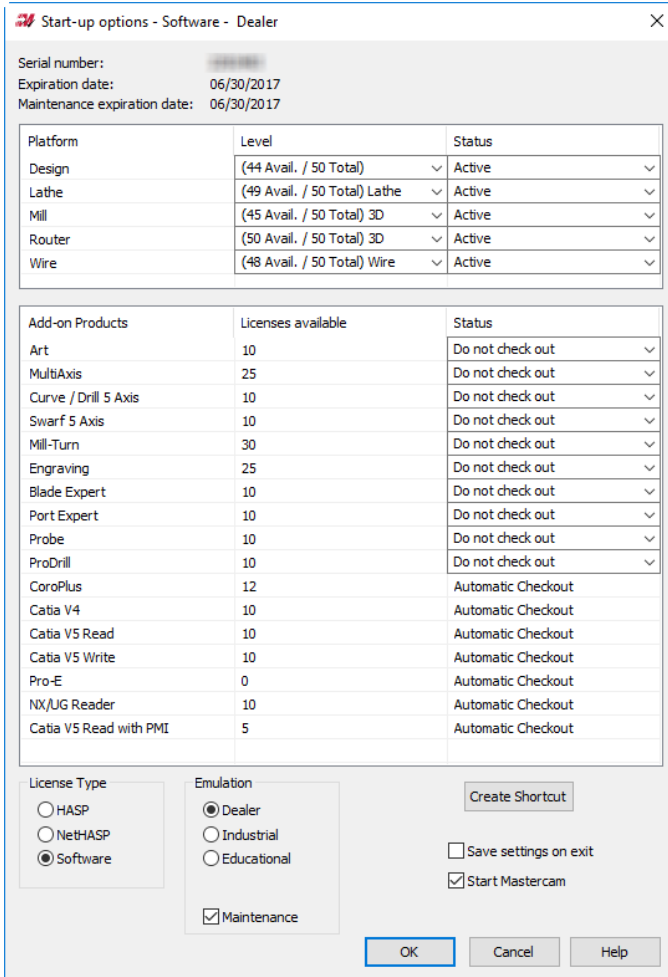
Start-up options - Software - Dealer

Serial number: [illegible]
Expiration date: 06/30/2017
Maintenance expiration date: 06/30/2017

| Platform | Level | Status |
|---|---|---|
| Design | (44 Avail. / 50 Total) | Active |
| Lathe | (49 Avail. / 50 Total) Lathe | Active |
| Mill | (45 Avail. / 50 Total) 3D | Active |
| Router | (50 Avail. / 50 Total) 3D | Active |
| Wire | (48 Avail. / 50 Total) Wire | Active |

| Add-on Products | Licenses available | Status |
|---|---|---|
| Art | 10 | Do not check out |
| MultiAxis | 25 | Do not check out |
| Curve / Drill 5 Axis | 10 | Do not check out |
| Swarf 5 Axis | 10 | Do not check out |
| Mill-Turn | 30 | Do not check out |
| Engraving | 25 | Do not check out |
| Blade Expert | 10 | Do not check out |
| Port Expert | 10 | Do not check out |
| Probe | 10 | Do not check out |
| ProDrill | 10 | Do not check out |
| CoroPlus | 12 | Automatic Checkout |
| Catia V4 | 10 | Automatic Checkout |
| Catia V5 Read | 10 | Automatic Checkout |
| Catia V5 Write | 10 | Automatic Checkout |
| Pro-E | 0 | Automatic Checkout |
| NX/UG Reader | 10 | Automatic Checkout |
| Catia V5 Read with PMI | 5 | Automatic Checkout |

License Type
HASP
NetHASP
Software

Emulation
Dealer
Industrial
Educational

Maintenance

Create Shortcut

Save settings on exit
Start Mastercam

OK
Cancel
Help